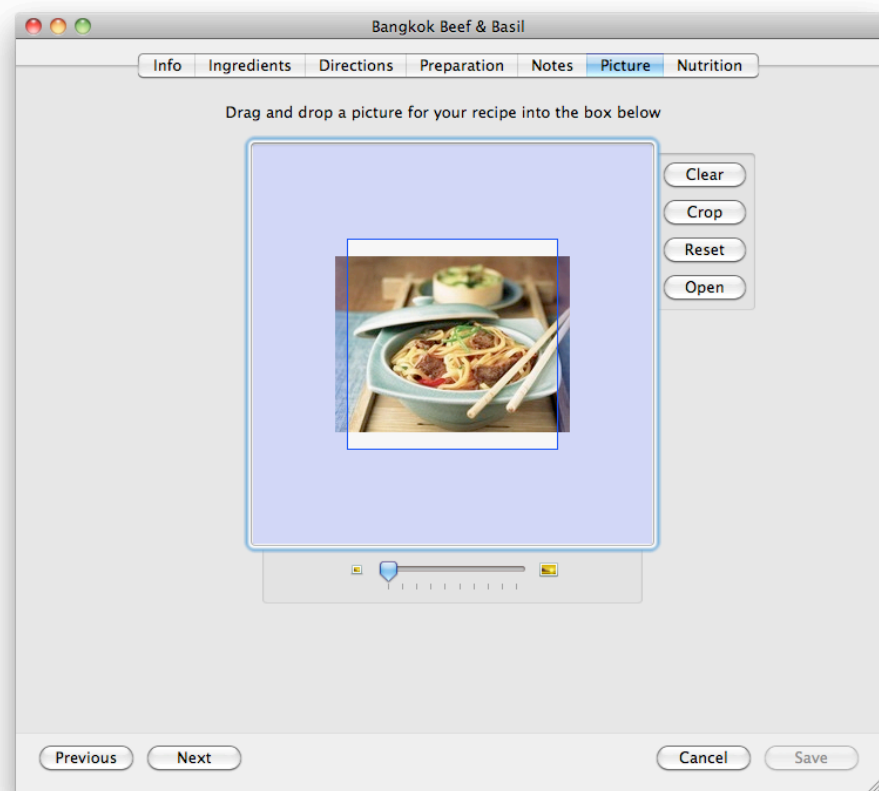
Bangkok Beef & Basil

Info | Ingredients | Directions | Preparation | Notes | Picture | Nutrition

Drag and drop a picture for your recipe into the box below

Clear

Crop

Reset

Open

Previous

Next

Cancel

Save